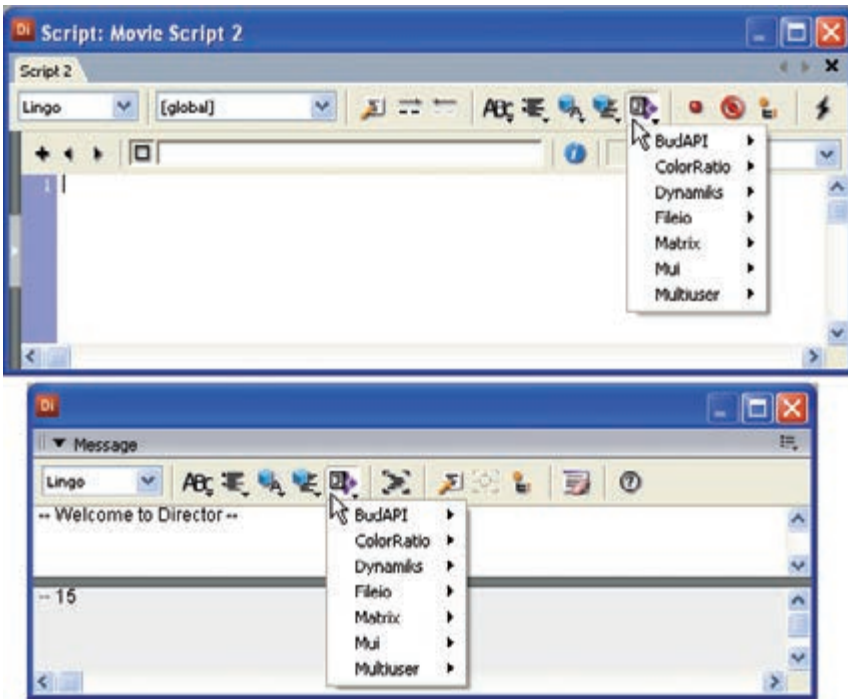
Dir Script: Movie Script 2

Script 2

Lingo

[global]

1

BudAPI
ColorRatio
Dynamiks
Fileio
Matrix
Mui
Multiuser

Dir

▼ Message

Lingo

-- Welcome to Director --

BudAPI
ColorRatio
Dynamiks
Fileio
Matrix
Mui
Multiuser

-- 15